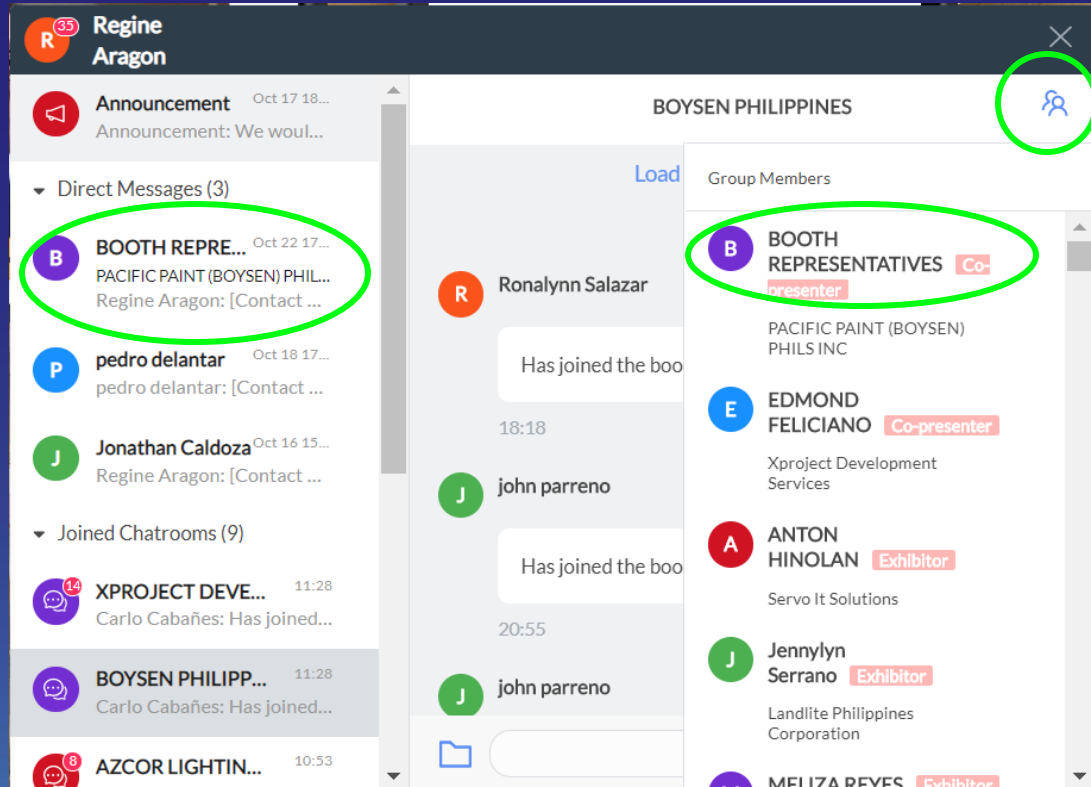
R 35 Regine Aragon

Announcement Oct 17 18...
Announcement: We woul...

Direct Messages (3)

B BOOTH REPRE... Oct 22 17...
PACIFIC PAINT (BOYSEN) PHIL...
Regine Aragon: [Contact ...

P pedro delantar Oct 18 17...
pedro delantar: [Contact ...

J Jonathan Caldoza Oct 16 15...
Regine Aragon: [Contact ...

Joined Chatrooms (9)

14 XPROJECT DEVE... 11:28
Carlo Cabañes: Has joined...

BOYSEN PHILIPP... 11:28
Carlo Cabañes: Has joined...

8 AZCOR LIGHTIN... 10:53

BOYSEN PHILIPPINES

Load

R Ronalynn Salazar
Has joined the boo
18:18

J john parreno
Has joined the boo
20:55

J john parreno

Group Members

B BOOTH REPRESENTATIVES Co-presenter
PACIFIC PAINT (BOYSEN) PHILS INC

E EDMOND FELICIANO Co-presenter
Xproject Development Services

A ANTON HINOLAN Exhibitor
Servo It Solutions

J Jennylyn Serrano Exhibitor
Landlite Philippines Corporation

MELIZA REYES Exhibitor